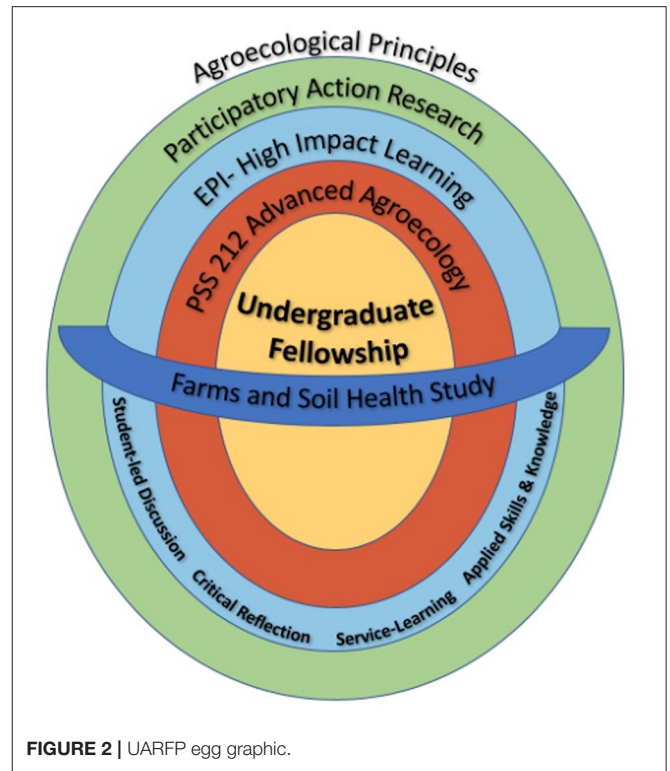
Agroecological Principles

Participatory Action Research

EPI- High Impact Learning

PSS 212 Advanced Agroecology

Undergraduate Fellowship

Farms and Soil Health Study

Student-led Discussion

Critical Reflection

Service-Learning

Applied Skills & Knowledge

FIGURE 2 | UARFP egg graphic.